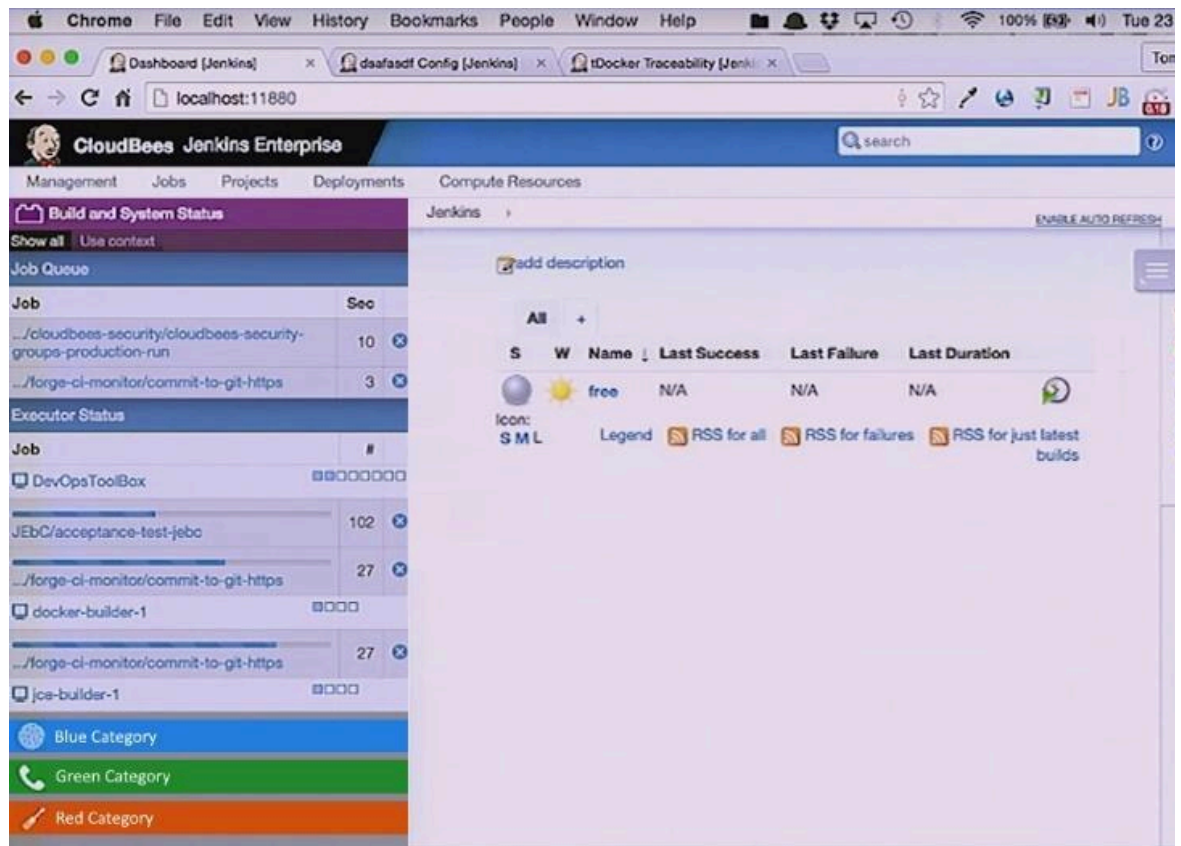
Chrome File Edit View History Bookmarks People Window Help 100% Tue 23

Dashboard [Jenkins] × dsafasdf Config [Jenkins] × tDocker Traceability [Jenki ×

Tom

localhost:11880

CloudBees Jenkins Enterprise

search

Management Jobs Projects Deployments Compute Resources

Build and System Status

Show all Use context

Job Queue

| Job | Sec |
|---|---|
| .../cloudbees-security/cloudbees-security-groups-production-run | 10 |
| .../forge-ci-monitor/commit-to-git-https | 3 |

Executor Status

| Job | # |
|---|---|
| DevOpsToolBox | |
| JEbC/acceptance-test-jebc | 102 |
| .../forge-ci-monitor/commit-to-git-https | 27 |
| docker-builder-1 | |
| .../forge-ci-monitor/commit-to-git-https | 27 |
| jce-builder-1 | |

Blue Category

Green Category

Red Category

Jenkins

ENABLE AUTO REFRESH

add description

All +

| S | W | Name ↓ | Last Success | Last Failure | Last Duration |
|---|---|---|---|---|---|
| | | free | N/A | N/A | N/A |

Icon: S M L

Legend RSS for all RSS for failures RSS for just latest builds